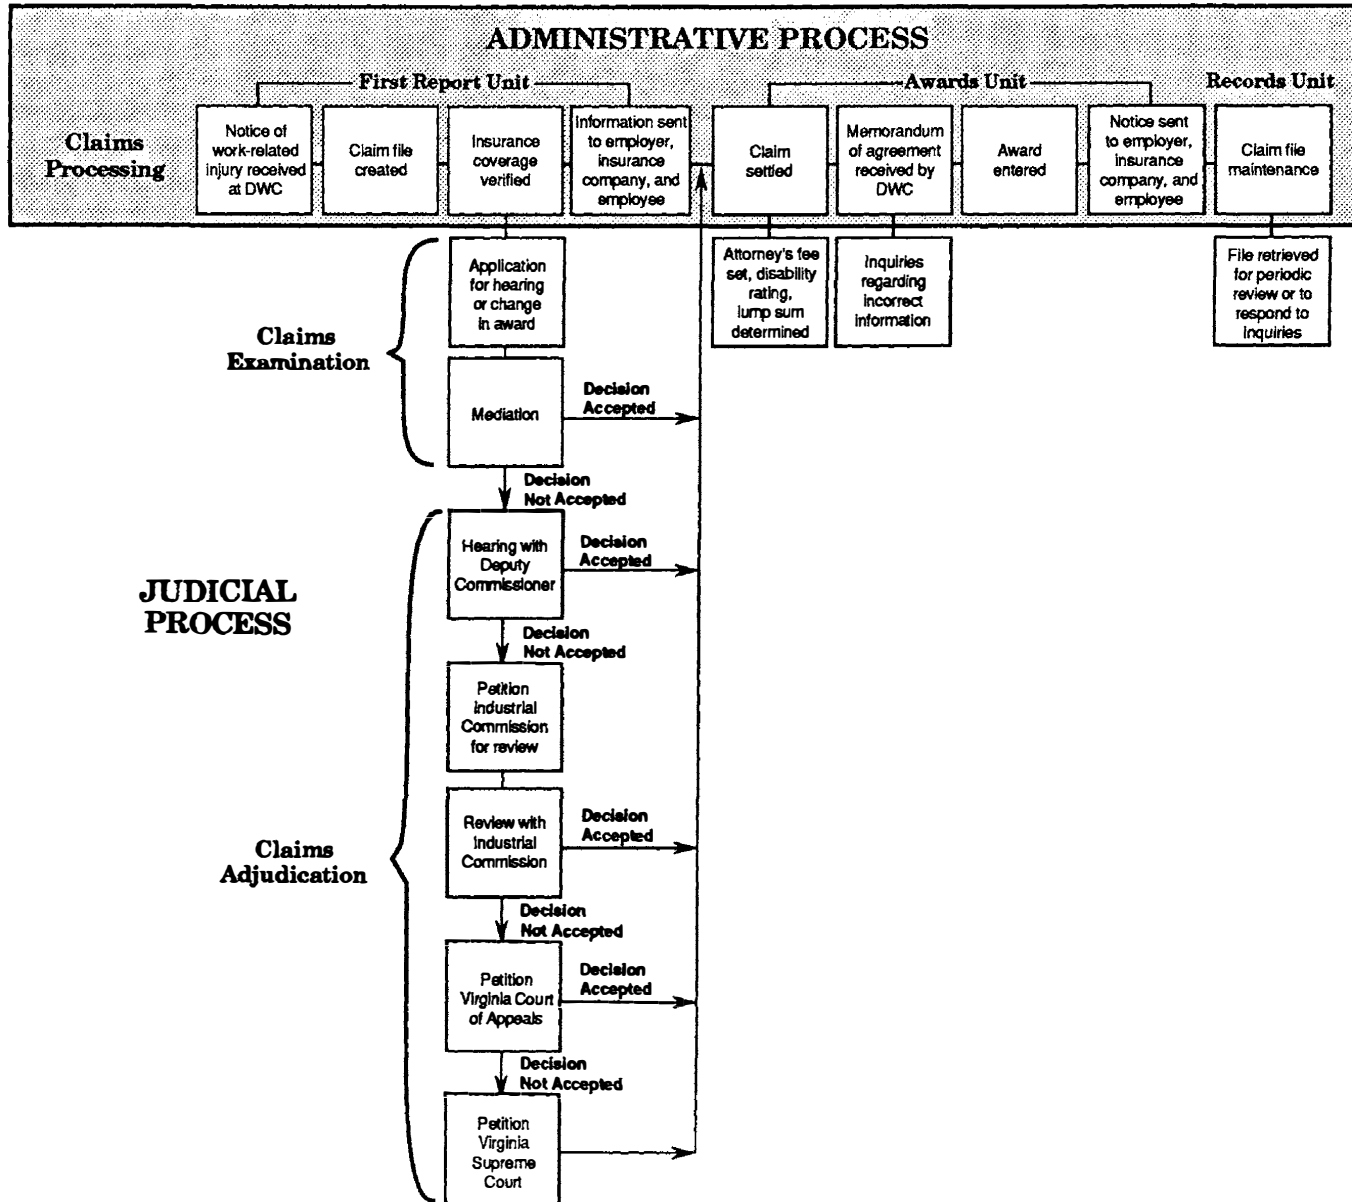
ADMINISTRATIVE PROCESS

First Report Unit

Awards Unit

Records Unit

Claims Processing

Notice of work-related injury received at DWC

Claim file created

Insurance coverage verified

Information sent to employer, insurance company, and employee

Claim settled

Memorandum of agreement received by DWC

Award entered

Notice sent to employer, insurance company, and employee

Claim file maintenance

Attorney's fee set, disability rating, lump sum determined

Inquiries regarding incorrect information

File retrieved for periodic review or to respond to inquiries

Claims Examination

Application for hearing or change in award

Mediation

Decision Accepted

Decision Not Accepted

JUDICIAL PROCESS

Hearing with Deputy Commissioner

Decision Accepted

Decision Not Accepted

Petition Industrial Commission for review

Claims Adjudication

Review with Industrial Commission

Decision Accepted

Decision Not Accepted

Petition Virginia Court of Appeals

Decision Accepted

Decision Not Accepted

Petition Virginia Supreme Court